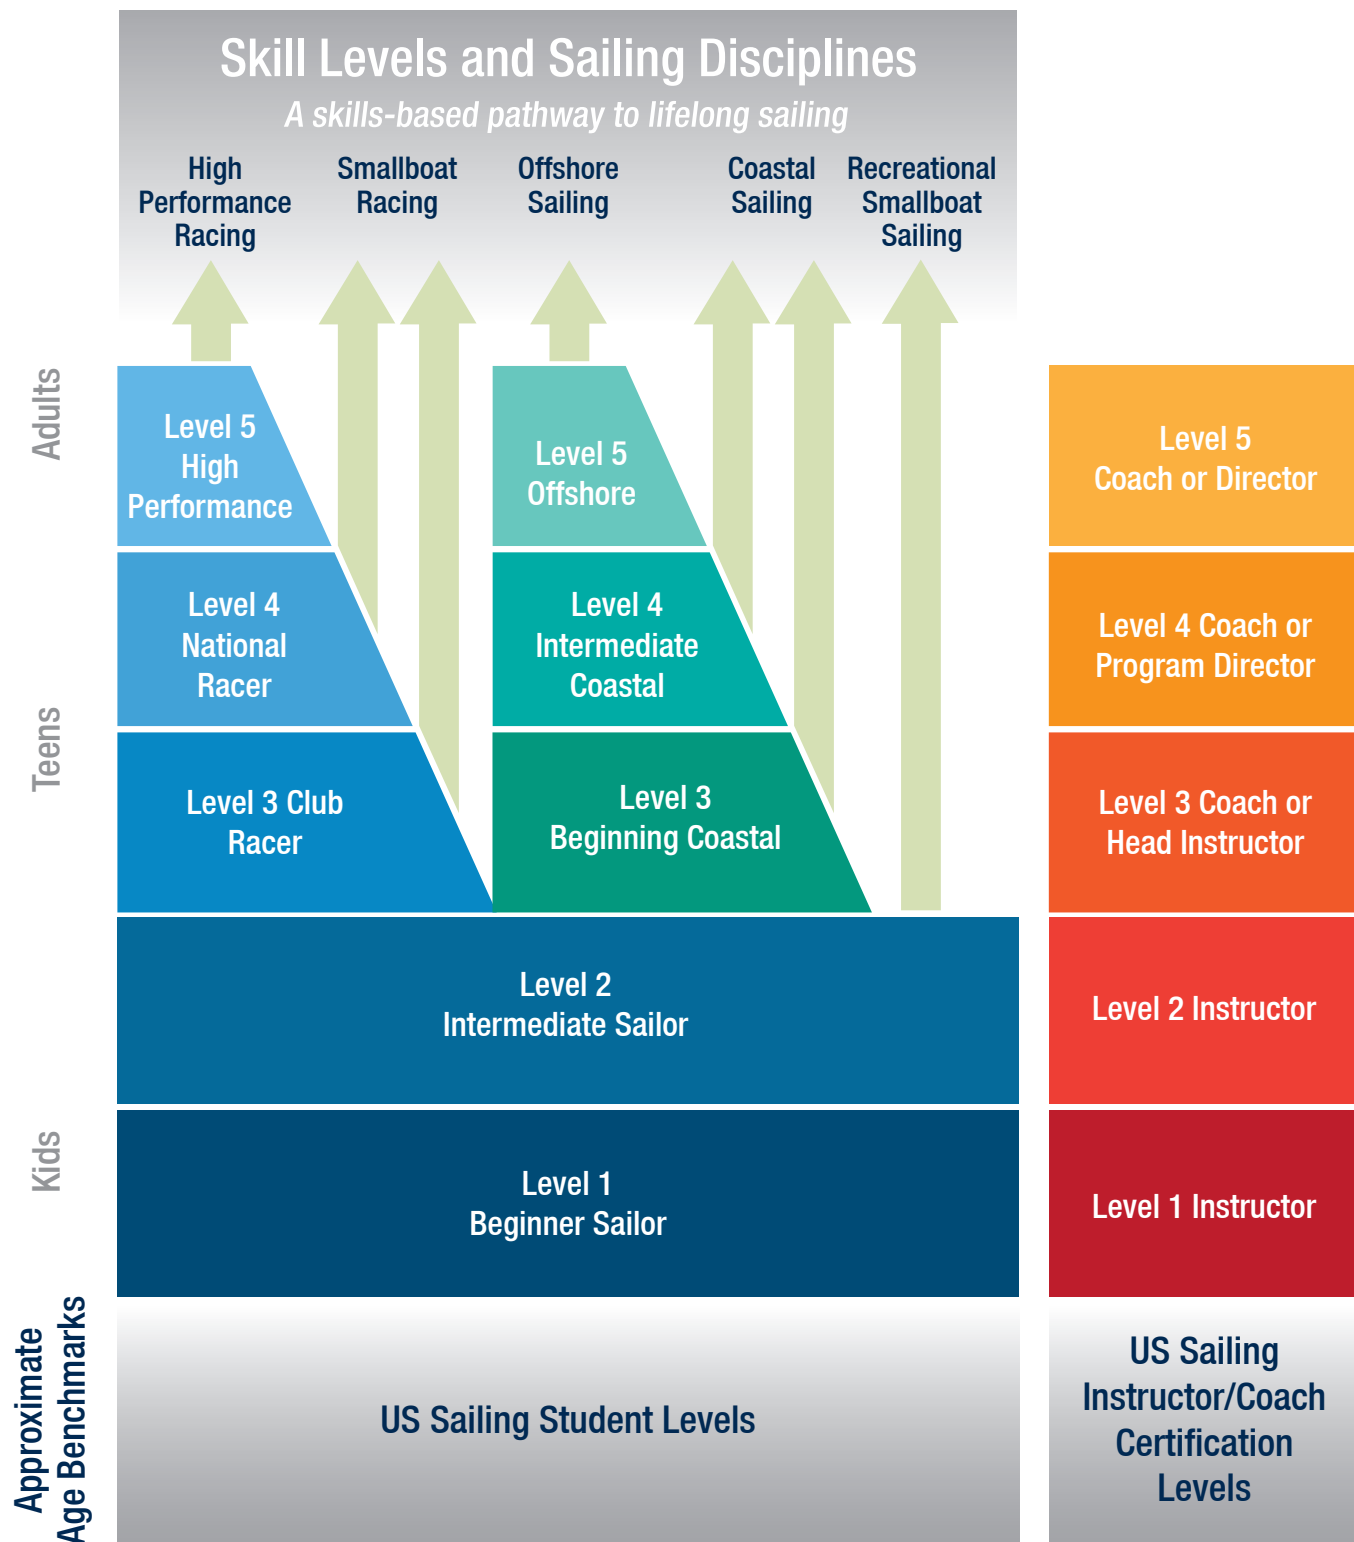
Skill Levels and Sailing Disciplines
A skills-based pathway to lifelong sailing

High Performance Racing
Smallboat Racing
Offshore Sailing
Coastal Sailing
Recreational Smallboat Sailing

Adults
Teens
Kids

Level 5 High Performance
Level 4 National Racer
Level 3 Club Racer

Level 5 Offshore
Level 4 Intermediate Coastal
Level 3 Beginning Coastal

Level 2 Intermediate Sailor
Level 1 Beginner Sailor

Level 5 Coach or Director
Level 4 Coach or Program Director
Level 3 Coach or Head Instructor
Level 2 Instructor
Level 1 Instructor

Approximate Age Benchmarks
US Sailing Student Levels
US Sailing Instructor/Coach Certification Levels